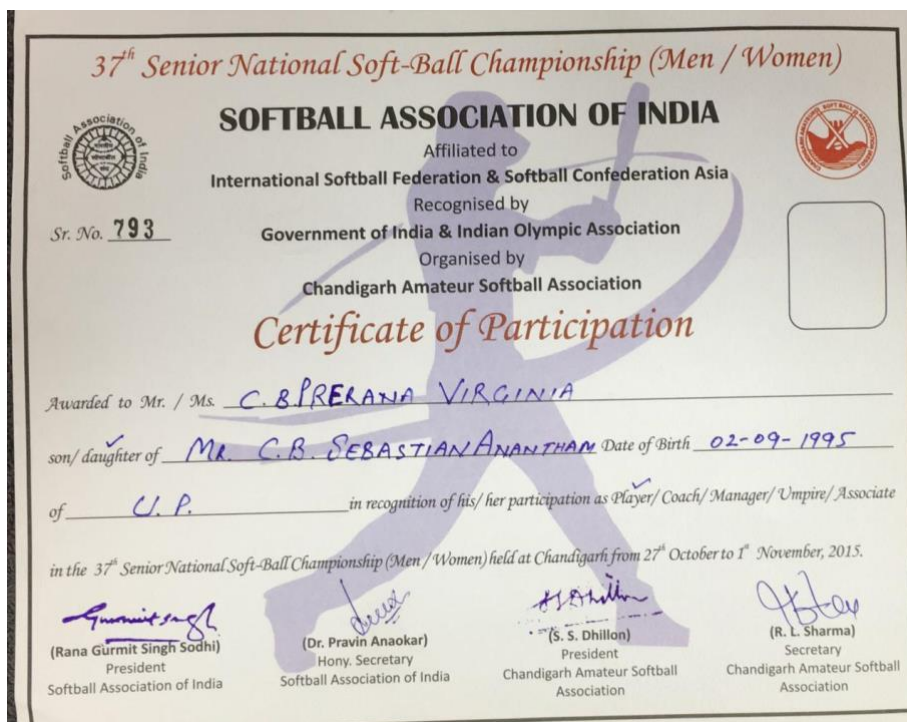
37th Senior National Soft-Ball Championship (Men / Women)

SOFTBALL ASSOCIATION OF INDIA
Affiliated to
International Softball Federation & Softball Confederation Asia
Recognised by
Government of India & Indian Olympic Association
Organised by
Chandigarh Amateur Softball Association

Softball Association of India

Sr. No. 793

Certificate of Participation

Awarded to Mr. / Ms. C. B PRERANA VIRGINIA

son/ daughter of MR. C.B. SEBASTIAN ANANTHAN Date of Birth 02-09-1995

of U. P. in recognition of his/ her participation as Player/ Coach/ Manager/ Umpire/ Associate

in the 37th Senior National Soft-Ball Championship (Men / Women) held at Chandigarh from 27th October to 1st November, 2015.

Gurmit Singh
(Rana Gurmit Singh Sodhi)
President
Softball Association of India

(Dr. Pravin Anaokar)
Hony. Secretary
Softball Association of India

S S Dhillon
(S. S. Dhillon)
President
Chandigarh Amateur Softball Association

(R. L. Sharma)
Secretary
Chandigarh Amateur Softball Association